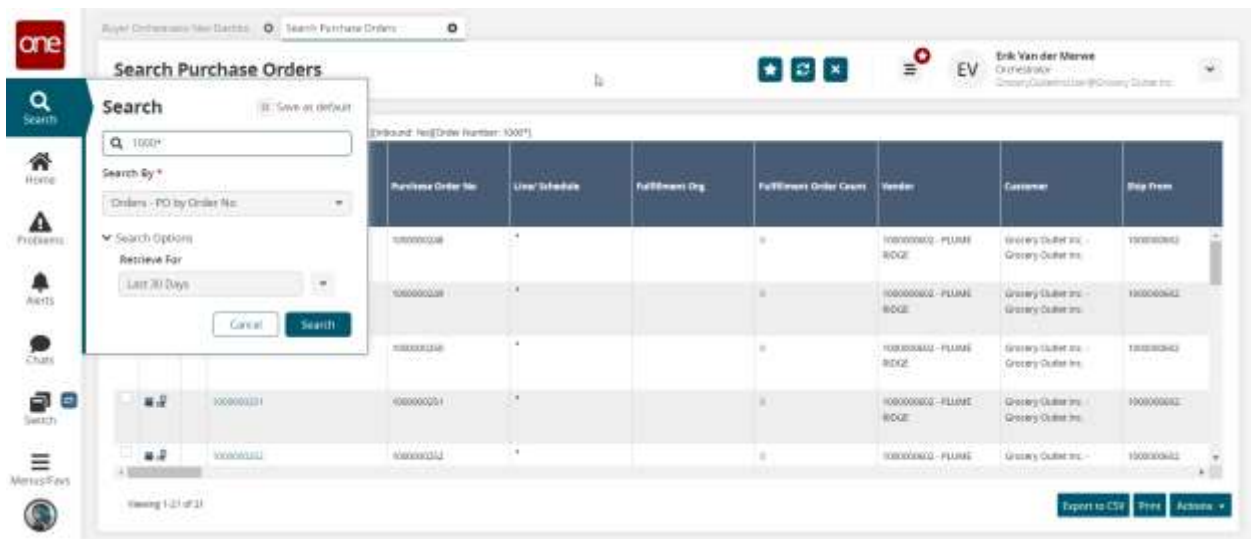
one

Search

Home

Problems

Alerts

Chats

Switch

Menus/Favs

Buyer Orchestrator New Dashbo | Search Purchase Orders

Search Purchase Orders

Erik Van der Merwe
Orchestrator
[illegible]

EV

Search

Save as default

1000*

Search By *

Orders - PO by Order No

Search Options

Retrieve For

Last 30 Days

Cancel

Search

[Inbound: Yes][Order Number: 1000*]

| | | | Purchase Order No | Line/ Schedule | Fulfillment Org | Fulfillment Order Count | Vendor | Customer | Ship From |
|---|---|---|---|---|---|---|---|---|---|
| | | | 1000000248 | * | | 0 | 1000000602 - PLUME RIDGE | Grocery Outlet Inc - Grocery Outlet Inc | 1000000602 |
| | | | 1000000249 | * | | 0 | 1000000602 - PLUME RIDGE | Grocery Outlet Inc - Grocery Outlet Inc | 1000000602 |
| | | | 1000000250 | * | | 0 | 1000000602 - PLUME RIDGE | Grocery Outlet Inc - Grocery Outlet Inc | 1000000602 |
| | | 1000000251 | 1000000251 | * | | 0 | 1000000602 - PLUME RIDGE | Grocery Outlet Inc - Grocery Outlet Inc | 1000000602 |
| | | 1000000252 | 1000000252 | * | | 0 | 1000000602 - PLUME | Grocery Outlet Inc - | 1000000602 |

Viewing 1-21 of 21

Export to CSV

Print

Actions